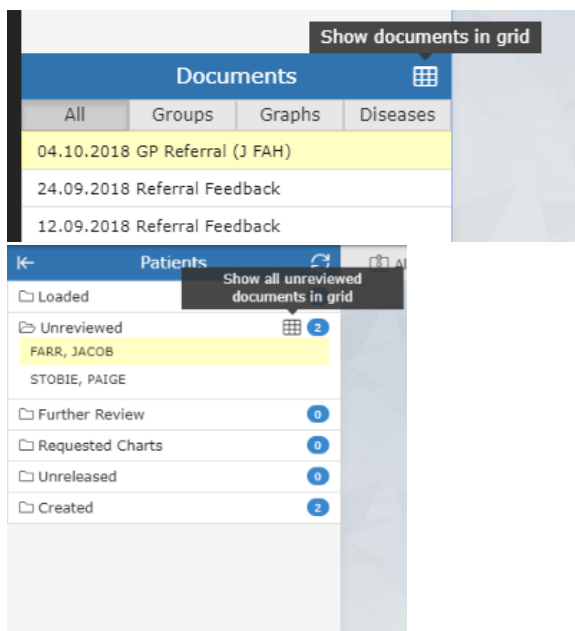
Show documents in grid

Documents

All | Groups | Graphs | Diseases

04.10.2018 GP Referral (J FAH)

24.09.2018 Referral Feedback

12.09.2018 Referral Feedback

Patients

Al

Show all unreviewed documents in grid

Loaded

Unreviewed 2

FARR, JACOB

STOBIE, PAIGE

Further Review 0

Requested Charts 0

Unreleased 0

Created 2